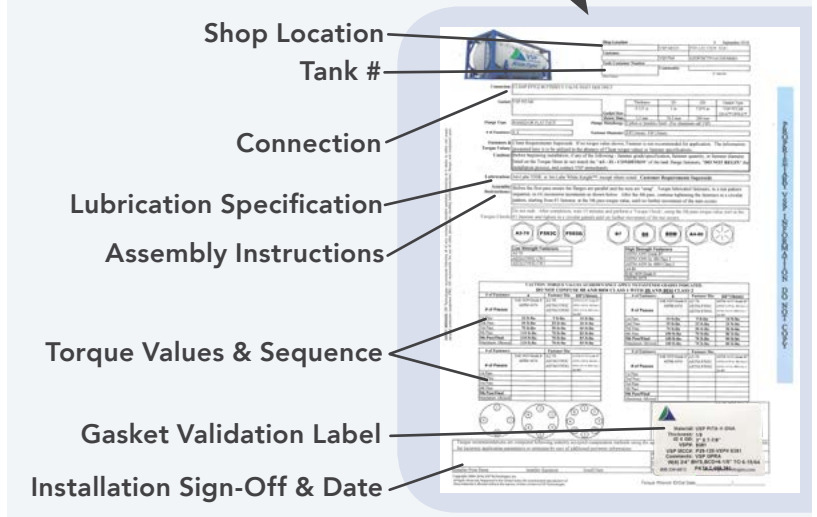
Shop Location

Tank #

Connection

Lubrication Specification

Assembly Instructions

Torque Values & Sequence

Gasket Validation Label

Installation Sign-Off & Date

Shop Location

Customer

Tank/Container Number

Connection

Gasket

Flange Type

# of Fasteners

Fasteners & Torque Values

Lubrication

Assembly Instructions

Low Strength Fasteners

High Strength Fasteners

CAUTION: TORQUE VALUES ARE DEPENDENT ON FASTENER GRADES INDICATED. DO NOT CONFUSE HIGH AND LOW CLASS 1 WITH HIGH AND LOW CLASS 2

# of Fasteners

Fastener Dia.

# of Passes

Material: USP PITA-1 DNA
Thickness: 1/8
USP WCCA
Comments: USP PPRA

Installer Print Name

Installer Signature

Install Date

Torque Wrench ID/Cal Date

PROPRIETARY USP INFORMATION DO NOT COPY